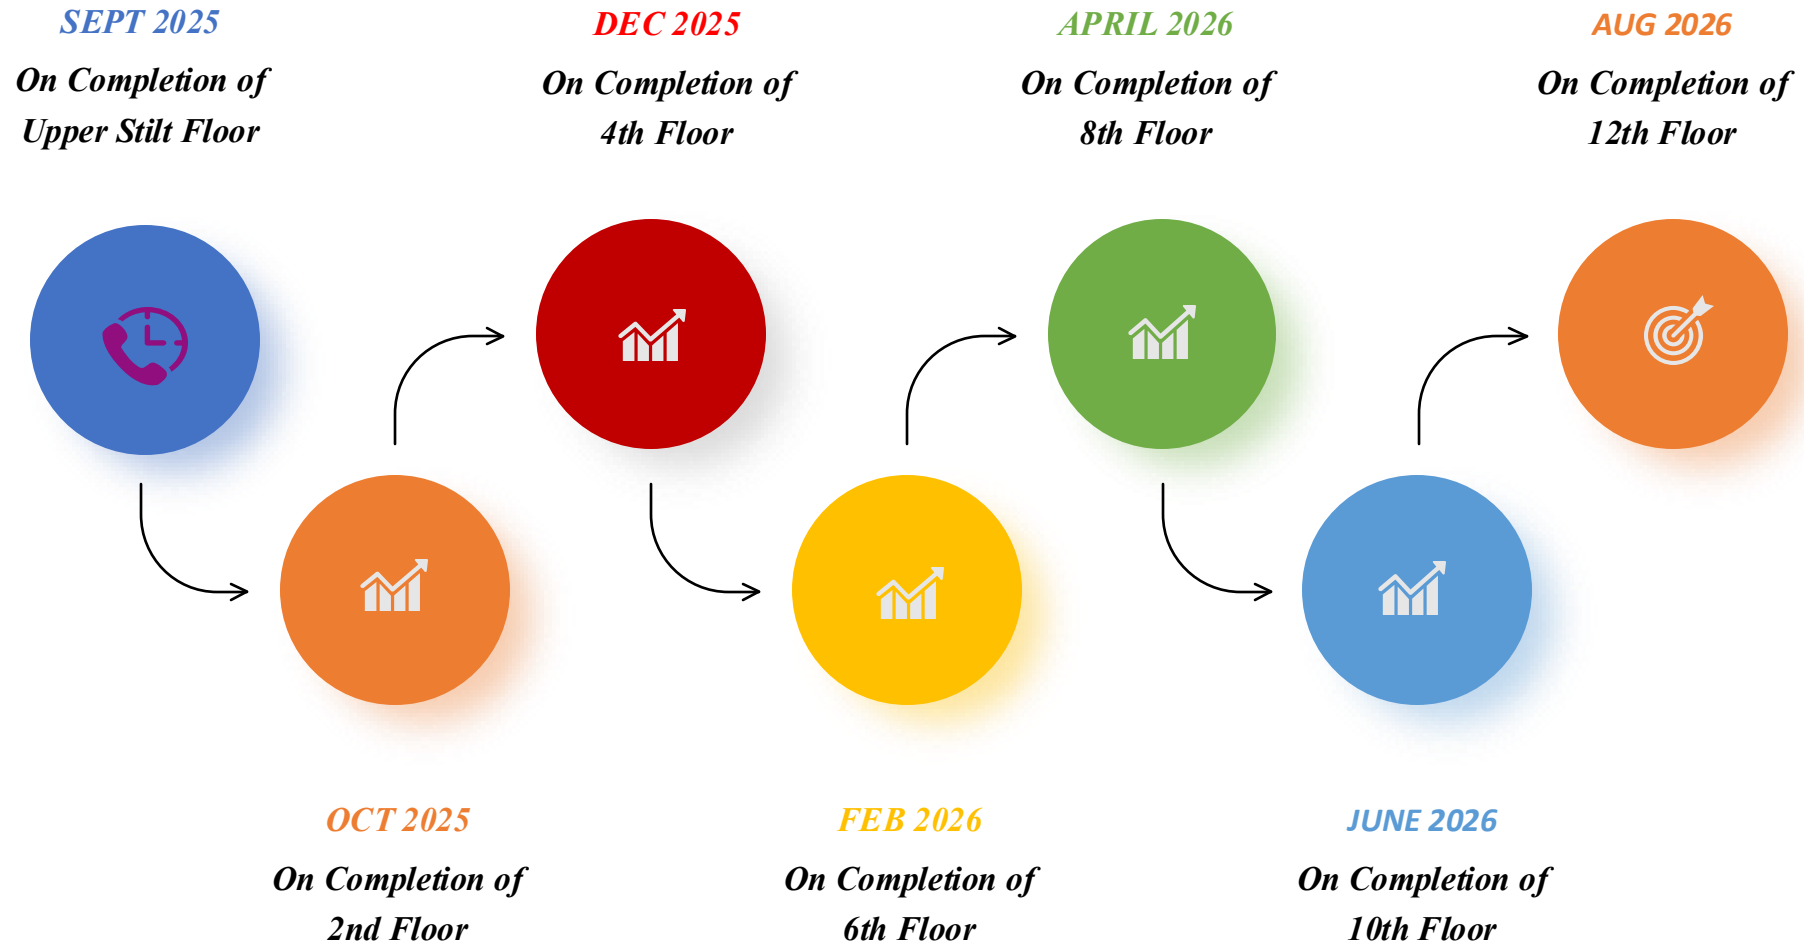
SEPT 2025
On Completion of Upper Stilt Floor

OCT 2025
On Completion of 2nd Floor

DEC 2025
On Completion of 4th Floor

FEB 2026
On Completion of 6th Floor

APRIL 2026
On Completion of 8th Floor

JUNE 2026
On Completion of 10th Floor

AUG 2026
On Completion of 12th Floor